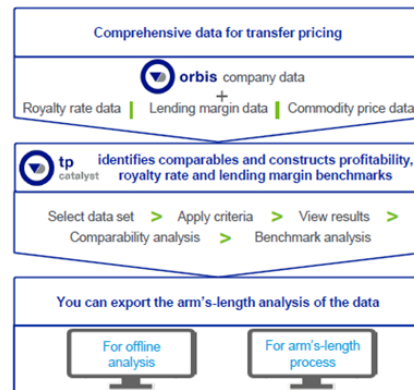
Comprehensive data for transfer pricing

orbis company data

+

Royalty rate data | Lending margin data | Commodity price data

tp catalyst identifies comparables and constructs profitability, royalty rate and lending margin benchmarks

Select data set > Apply criteria > View results >

Comparability analysis > Benchmark analysis

You can export the arm's-length analysis of the data

For offline analysis

For arm's-length process